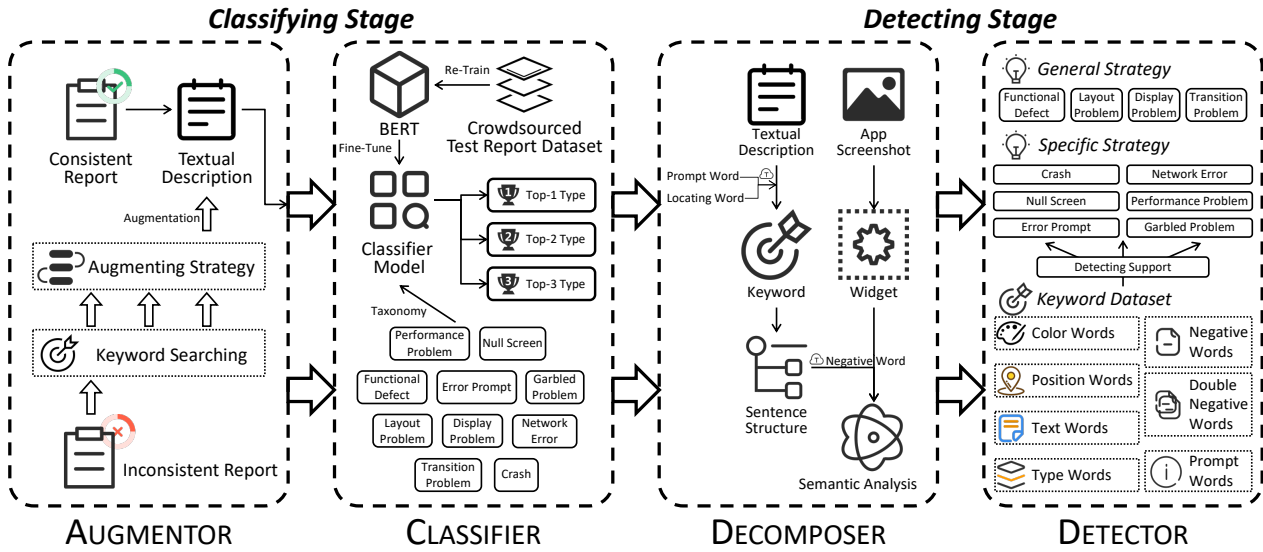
Classifying Stage

Detecting Stage

Consistent Report

Textual Description

Augmentation

Augmenting Strategy

Keyword Searching

Inconsistent Report

AUGMENTOR

BERT

Re-Train

Crowdsourced Test Report Dataset

Fine-Tune

Classifier Model

Top-1 Type

Top-2 Type

Top-3 Type

Taxonomy

Performance Problem

Null Screen

Functional Defect

Error Prompt

Garbled Problem

Layout Problem

Display Problem

Network Error

Transition Problem

Crash

CLASSIFIER

Textual Description

App Screenshot

Prompt Word

Locating Word

Keyword

Widget

Negative Word

Sentence Structure

Semantic Analysis

DECOMPOSER

General Strategy

Functional Defect

Layout Problem

Display Problem

Transition Problem

Specific Strategy

Crash

Network Error

Null Screen

Performance Problem

Error Prompt

Garbled Problem

Detecting Support

Keyword Dataset

Color Words

Negative Words

Position Words

Double Negative Words

Text Words

Type Words

Prompt Words

DETECTOR